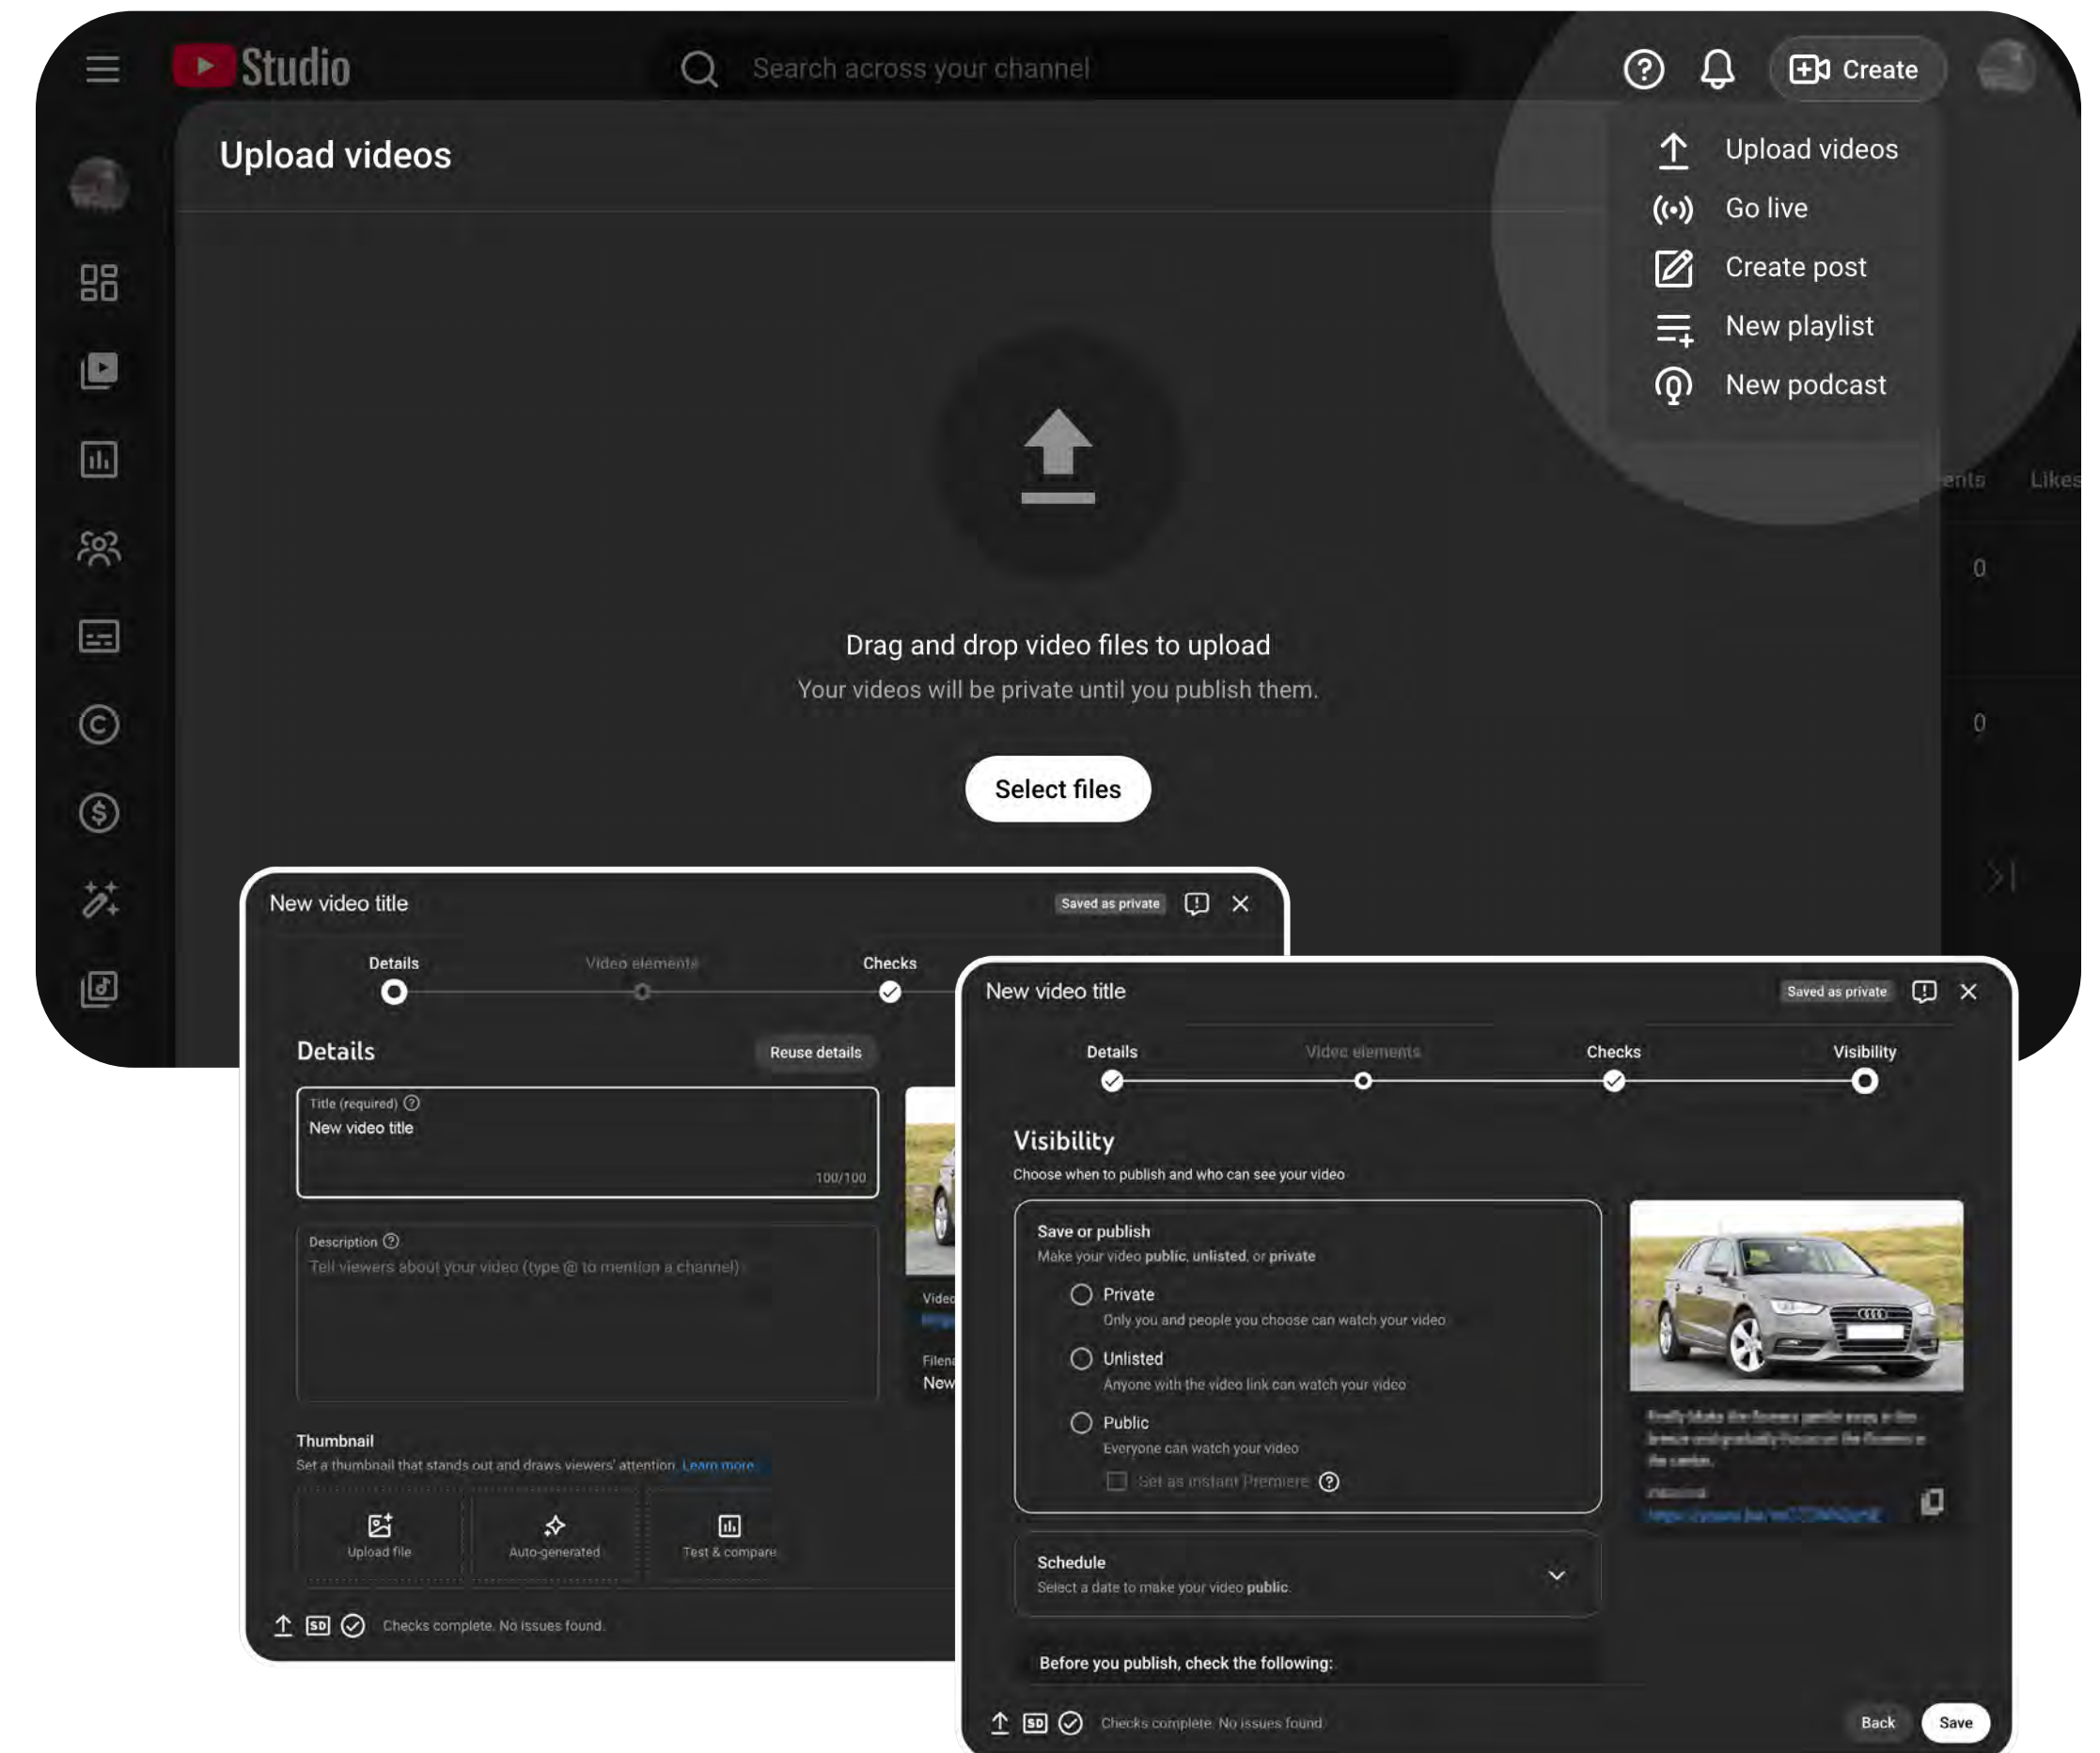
Studio

Search across your channel

Create

Upload videos

Go live

Create post

New playlist

New podcast

Upload videos

ents Likes

0

0

Drag and drop video files to upload

Your videos will be private until you publish them.

Select files

New video title

Saved as private

Details Video elements Checks

Details

Reuse details

Title (required)

New video title

100/100

Description

Tell viewers about your video (type @ to mention a channel)

Thumbnail

Set a thumbnail that stands out and draws viewers' attention. Learn more

Upload file

Auto-generated

Test & compare

Checks complete. No issues found.

New video title

Saved as private

Details Video elements Checks Visibility

Visibility

Choose when to publish and who can see your video

Save or publish

Make your video public, unlisted, or private

Private

Only you and people you choose can watch your video

Unlisted

Anyone with the video link can watch your video

Public

Everyone can watch your video

Set as instant Premiere

Schedule

Select a date to make your video public.

Before you publish, check the following:

Checks complete. No issues found.

Back

Save